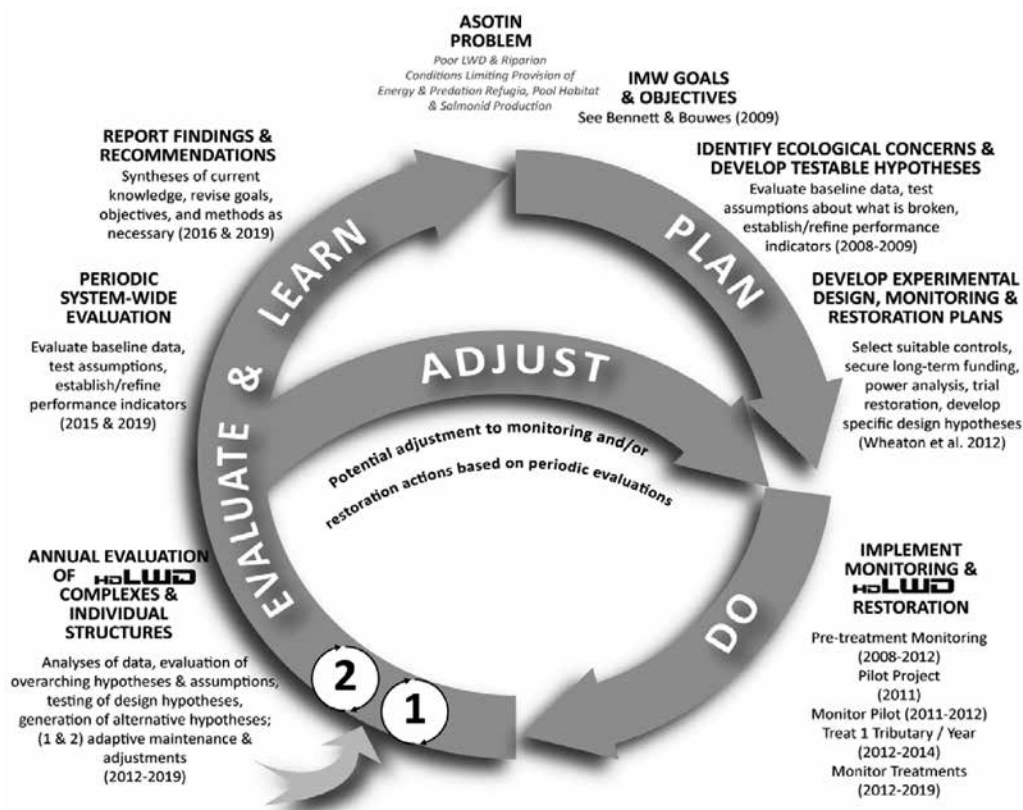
ASOTIN PROBLEM
Poor LWD & Riparian Conditions Limiting Provision of Energy & Predation Refugia, Pool Habitat & Salmonid Production

IMW GOALS & OBJECTIVES
See Bennett & Bouwes (2009)

REPORT FINDINGS & RECOMMENDATIONS
Syntheses of current knowledge, revise goals, objectives, and methods as necessary (2016 & 2019)

IDENTIFY ECOLOGICAL CONCERNS & DEVELOP TESTABLE HYPOTHESES
Evaluate baseline data, test assumptions about what is broken, establish/refine performance indicators (2008-2009)

PLAN

PERIODIC SYSTEM-WIDE EVALUATION
Evaluate baseline data, test assumptions, establish/refine performance indicators (2015 & 2019)

DEVELOP EXPERIMENTAL DESIGN, MONITORING & RESTORATION PLANS
Select suitable controls, secure long-term funding, power analysis, trial restoration, develop specific design hypotheses (Wheaton et al. 2012)

EVALUATE & LEARN

ADJUST

Potential adjustment to monitoring and/or restoration actions based on periodic evaluations

ANNUAL EVALUATION OF HDLWD COMPLEXES & INDIVIDUAL STRUCTURES
Analyses of data, evaluation of overarching hypotheses & assumptions, testing of design hypotheses, generation of alternative hypotheses; (1 & 2) adaptive maintenance & adjustments (2012-2019)

2

1

DO

IMPLEMENT MONITORING & HDLWD RESTORATION
Pre-treatment Monitoring (2008-2012)
Pilot Project (2011)
Monitor Pilot (2011-2012)
Treat 1 Tributary / Year (2012-2014)
Monitor Treatments (2012-2019)